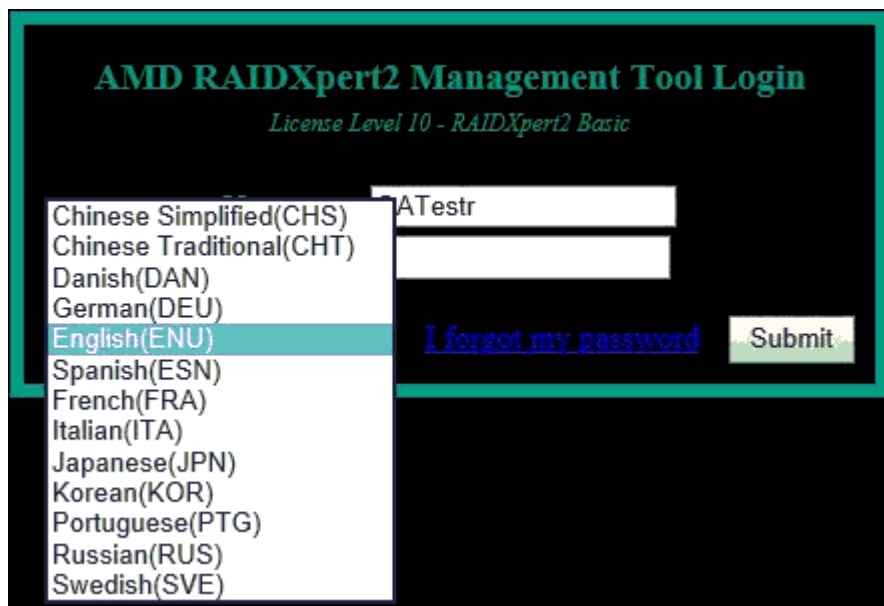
AMD RAIDXpert2 Management Tool Login
License Level 10 - RAIDXpert2 Basic

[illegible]ATestr

Chinese Simplified(CHS)
Chinese Traditional(CHT)
Danish(DAN)
German(DEU)
English(ENU)
Spanish(ESN)
French(FRA)
Italian(ITA)
Japanese(JPN)
Korean(KOR)
Portuguese(PTG)
Russian(RUS)
Swedish(SVE)

I forgot my password
Submit